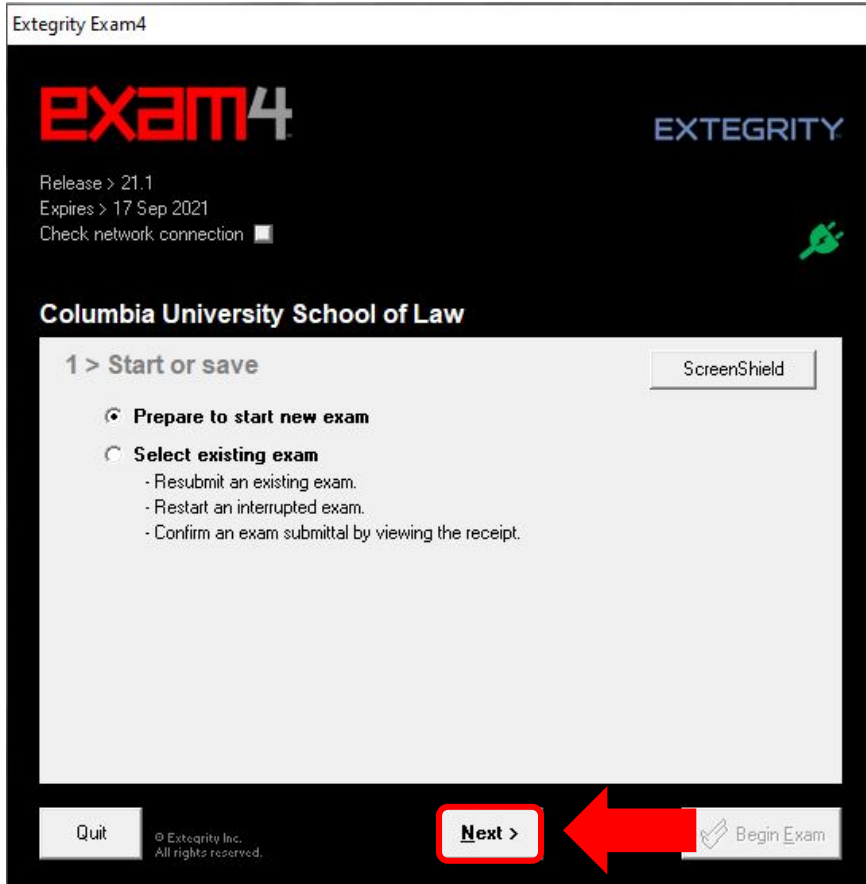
Extegrity Exam4

exam4

EXTEGRITY

Release > 21.1
Expires > 17 Sep 2021
Check network connection

Columbia University School of Law

1 > Start or save

ScreenShield

Prepare to start new exam

Select existing exam
- Resubmit an existing exam.
- Restart an interrupted exam.
- Confirm an exam submittal by viewing the receipt.

Quit

© Extegrity Inc.
All rights reserved.

Next >

Begin Exam